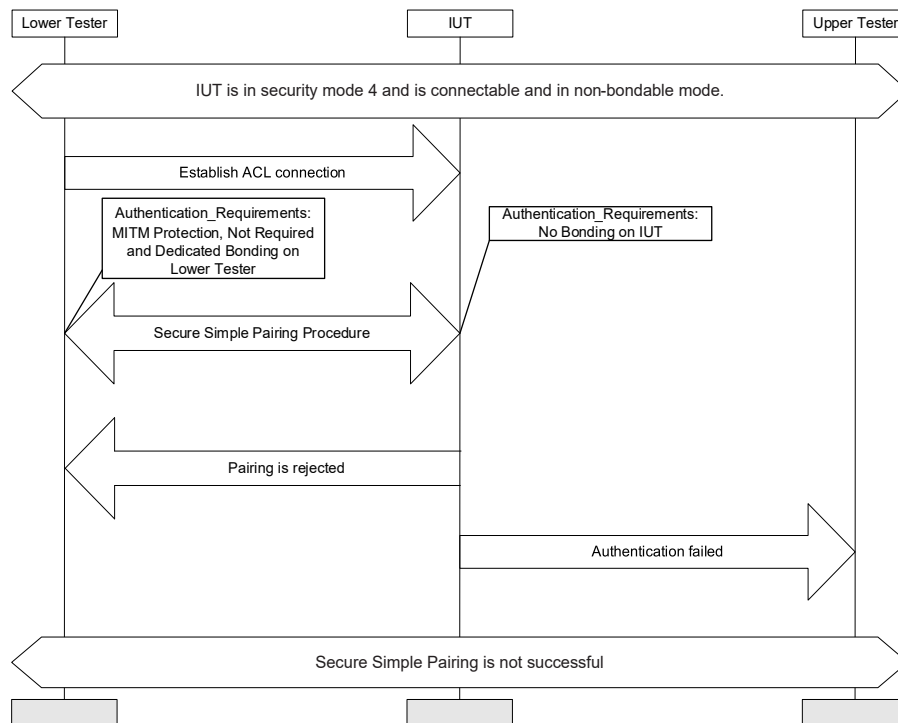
Lower Tester

IUT

Upper Tester

IUT is in security mode 4 and is connectable and in non-bondable mode.

Establish ACL connection

Authentication_Requirements: MITM Protection, Not Required and Dedicated Bonding on Lower Tester

Authentication_Requirements: No Bonding on IUT

Secure Simple Pairing Procedure

Pairing is rejected

Authentication failed

Secure Simple Pairing is not successful